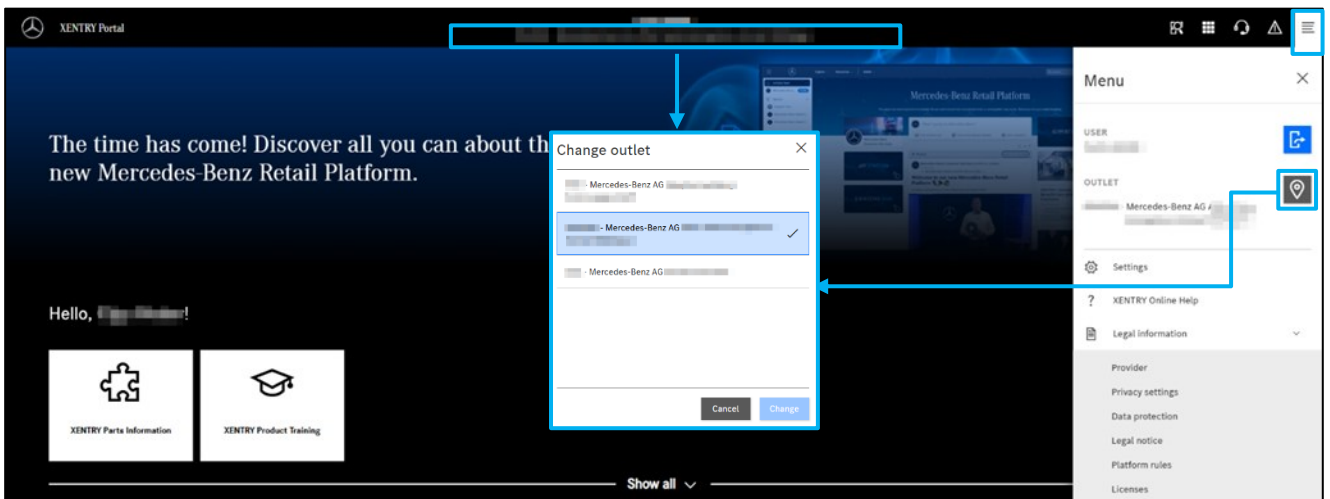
XENTRY Portal

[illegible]

The time has come! Discover all you can about th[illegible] new Mercedes-Benz Retail Platform.

Mercedes-Benz Retail Platform

Hello, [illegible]!

XENTRY Parts Information

XENTRY Product Training

Show all

Change outlet

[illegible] - Mercedes-Benz AG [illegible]

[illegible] - Mercedes-Benz AG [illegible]

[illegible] - Mercedes-Benz AG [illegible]

Cancel

Change

Menu

USER

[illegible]

OUTLET

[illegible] Mercedes-Benz AG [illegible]

Settings

XENTRY Online Help

Legal information

Provider

Privacy settings

Data protection

Legal notice

Platform rules

Licenses